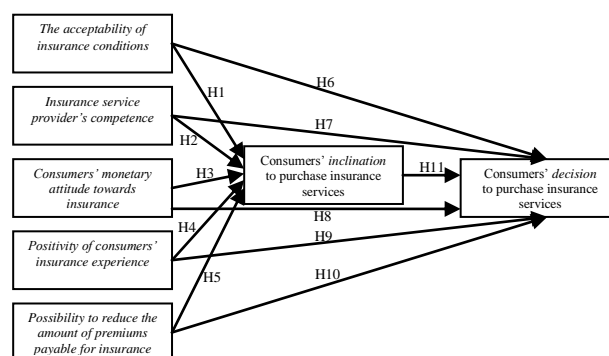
The acceptability of insurance conditions

Insurance service provider's competence

Consumers' monetary attitude towards insurance

Positivity of consumers' insurance experience

Possibility to reduce the amount of premiums payable for insurance

H1

H2

H3

H4

H5

H6

H7

H8

H9

H10

Consumers' inclination to purchase insurance services

H11

Consumers' decision to purchase insurance services